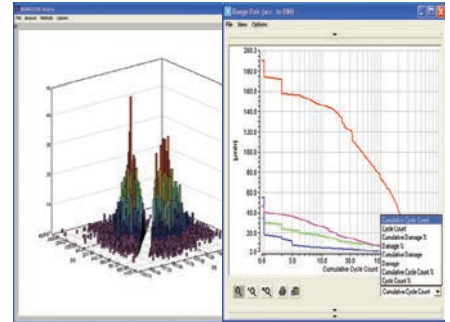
File Analysis Methods Options

Range Pair (acc. to DIN)
File View Options

200.0
180.0
160.0
140.0
120.0
100.0
80.0
60.0
40.0
20.0
0.0

0.0
5.0
10.0
15.0

Cumulative Cycle Count

Cumulative Cycle Count
Cycle Count
Cumulative Damage %
Damage %
Cumulative Damage
Damage
Cumulative Cycle Count %
Cycle Count %
Cumulative Cycle Count